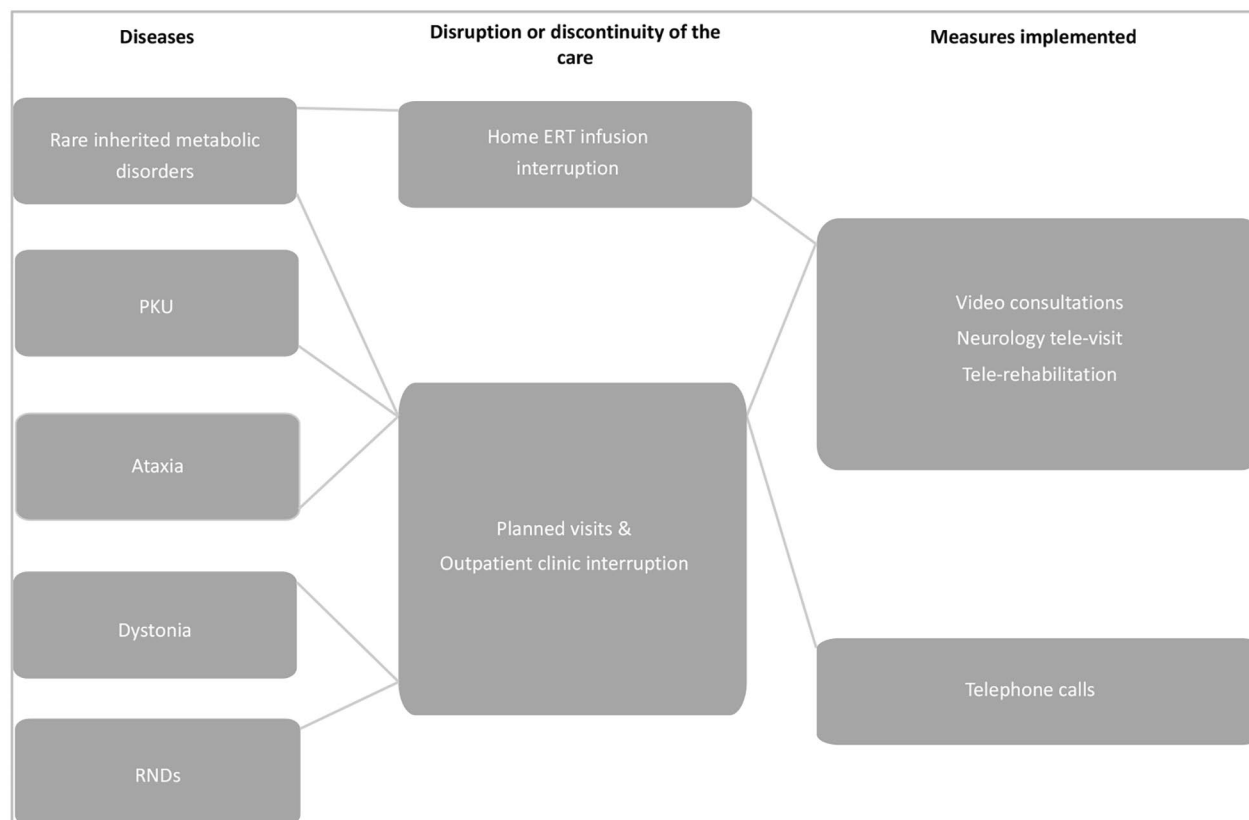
Diseases

Disruption or discontinuity of the care

Measures implemented

Rare inherited metabolic disorders

Home ERT infusion interruption

PKU

Video consultations
Neurology tele-visit
Tele-rehabilitation

Ataxia

Planned visits &
Outpatient clinic interruption

Dystonia

Telephone calls

RNDs